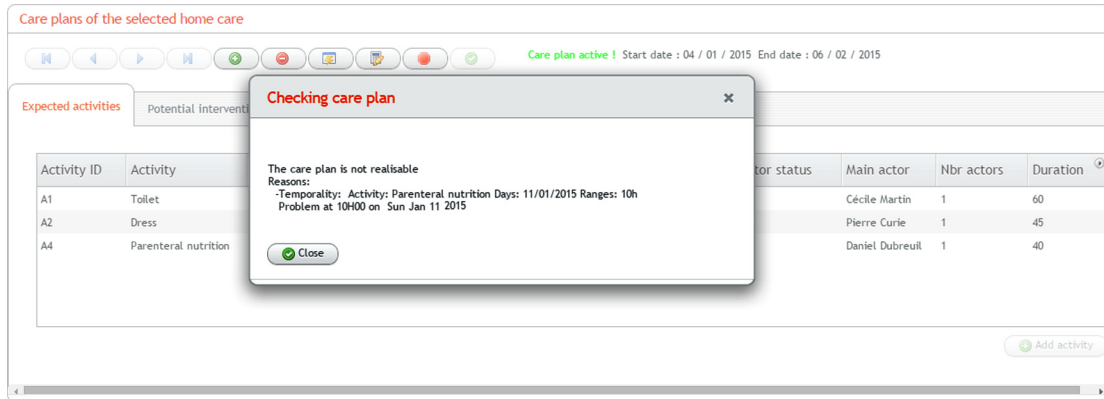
Care plans of the selected home care

Care plan active ! Start date : 04 / 01 / 2015 End date : 06 / 02 / 2015

Expected activities | Potential interventi

| Activity ID | Activity | tor status | Main actor | Nbr actors | Duration |
|---|---|---|---|---|---|
| A1 | Toilet | | Cécile Martin | 1 | 60 |
| A2 | Dress | | Pierre Curie | 1 | 45 |
| A4 | Parenteral nutrition | | Daniel Dubreuil | 1 | 40 |

Add activity

Checking care plan

The care plan is not realisable
Reasons:
-Temporality: Activity: Parenteral nutrition Days: 11/01/2015 Ranges: 10h
Problem at 10H00 on Sun Jan 11 2015

Close